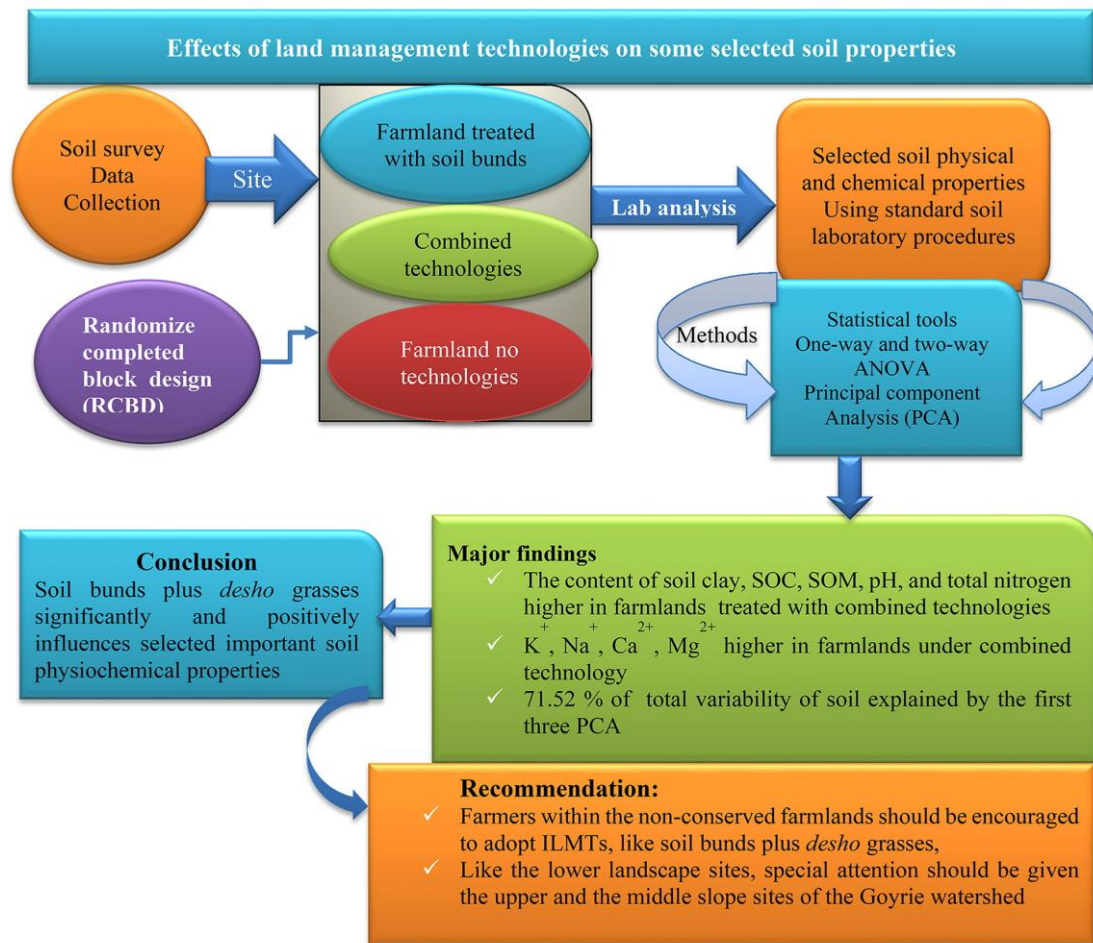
Effects of land management technologies on some selected soil properties

Soil survey Data Collection

Site

Farmland treated with soil bunds

Combined technologies

Farmland no technologies

Randomize completed block design (RCBD)

Lab analysis

Selected soil physical and chemical properties Using standard soil laboratory procedures

Methods

Statistical tools One-way and two-way ANOVA Principal component Analysis (PCA)

Major findings
✓ The content of soil clay, SOC, SOM, pH, and total nitrogen higher in farmlands treated with combined technologies
✓ $K^{+}$, $Na^{+}$, $Ca^{2+}$, $Mg^{2+}$ higher in farmlands under combined technology
✓ 71.52 % of total variability of soil explained by the first three PCA

Conclusion
Soil bunds plus desho grasses significantly and positively influences selected important soil physiochemical properties

Recommendation:
✓ Farmers within the non-conserved farmlands should be encouraged to adopt ILMTs, like soil bunds plus desho grasses,
✓ Like the lower landscape sites, special attention should be given the upper and the middle slope sites of the Goyrie watershed